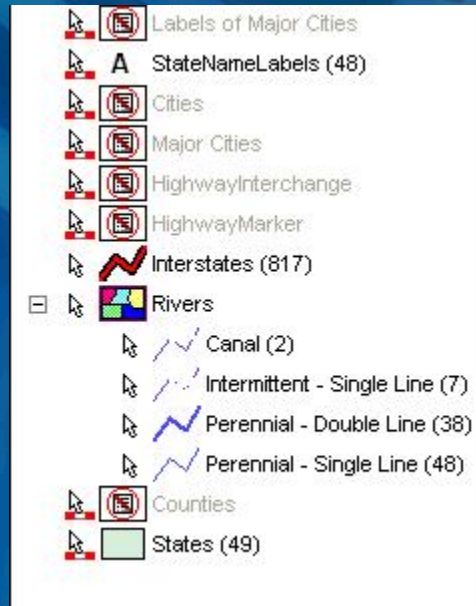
Labels of Major Cities
A StateNameLabels (48)
Cities
Major Cities
HighwayInterchange
HighwayMarker
Interstates (817)
⊟ Rivers
Canal (2)
Intermittent - Single Line (7)
Perennial - Double Line (38)
Perennial - Single Line (48)
Counties
States (49)